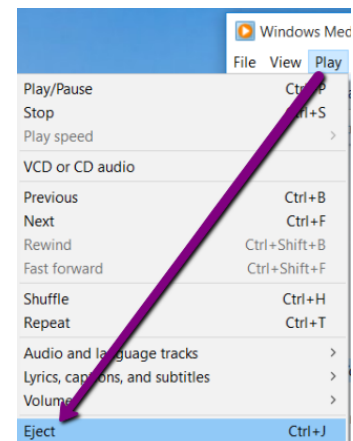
Windows Med

File View Play

Play/Pause Ctrl+P
Stop Ctrl+S
Play speed >

VCD or CD audio

Previous Ctrl+B
Next Ctrl+F
Rewind Ctrl+Shift+B
Fast forward Ctrl+Shift+F

Shuffle Ctrl+H
Repeat Ctrl+T

Audio and language tracks >
Lyrics, captions, and subtitles >
Volume >

Eject Ctrl+J